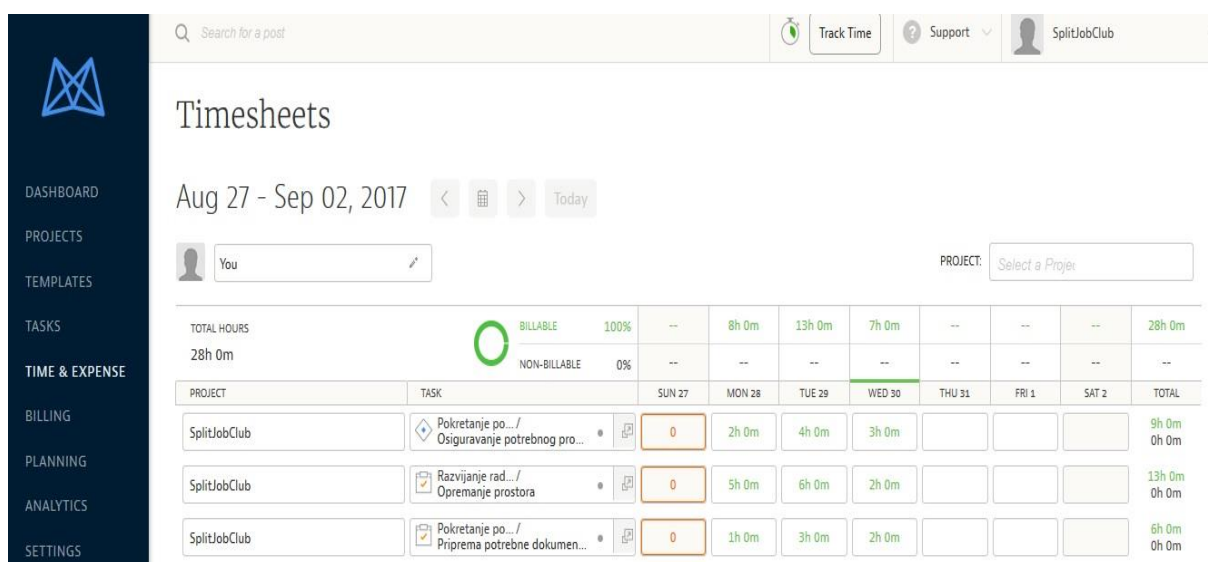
Search for a post

Track Time

Support

SplitJobClub

DASHBOARD
PROJECTS
TEMPLATES
TASKS
TIME & EXPENSE
BILLING
PLANNING
ANALYTICS
SETTINGS

Timesheets

Aug 27 - Sep 02, 2017

Today

You

PROJECT: Select a Projec

| TOTAL HOURS 28h 0m | | BILLABLE 100% / NON-BILLABLE 0% | -- / -- | 8h 0m / -- | 13h 0m / -- | 7h 0m / -- | -- / -- | -- / -- | -- / -- | 28h 0m / -- |
|---|---|---|---|---|---|---|---|---|---|---|
| PROJECT | TASK | | SUN 27 | MON 28 | TUE 29 | WED 30 | THU 31 | FRI 1 | SAT 2 | TOTAL |
| SplitJobClub | Pokretanje po... / Osiguravanje potrebnog pro... | | 0 | 2h 0m | 4h 0m | 3h 0m | | | | 9h 0m 0h 0m |
| SplitJobClub | Razvijanje rad... / Opremanje prostora | | 0 | 5h 0m | 6h 0m | 2h 0m | | | | 13h 0m 0h 0m |
| SplitJobClub | Pokretanje po... / Priprema potrebne dokumen... | | 0 | 1h 0m | 3h 0m | 2h 0m | | | | 6h 0m 0h 0m |